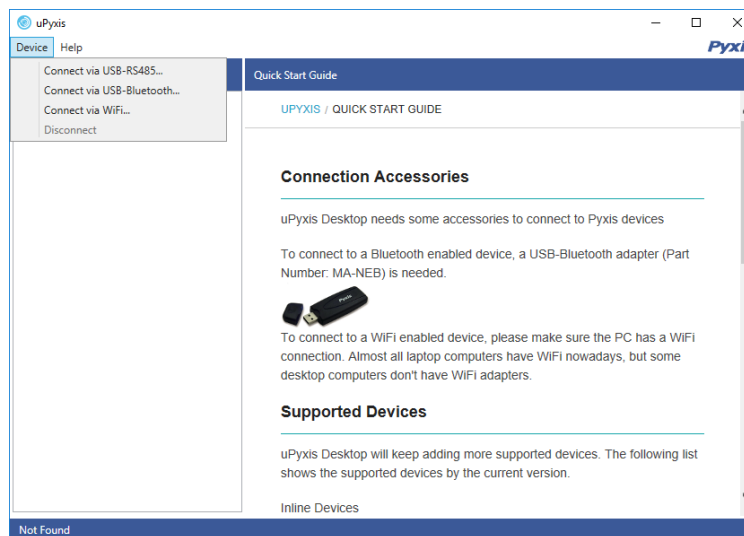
uPyxis

Device Help

Pyxi

Connect via USB-RS485...
Connect via USB-Bluetooth...
Connect via WiFi...
Disconnect

Quick Start Guide

UPYXIS / QUICK START GUIDE

Connection Accessories

uPyxis Desktop needs some accessories to connect to Pyxis devices

To connect to a Bluetooth enabled device, a USB-Bluetooth adapter (Part Number: MA-NEB) is needed.

Pyxis

To connect to a WiFi enabled device, please make sure the PC has a WiFi connection. Almost all laptop computers have WiFi nowadays, but some desktop computers don't have WiFi adapters.

Supported Devices

uPyxis Desktop will keep adding more supported devices. The following list shows the supported devices by the current version.

Inline Devices

Not Found